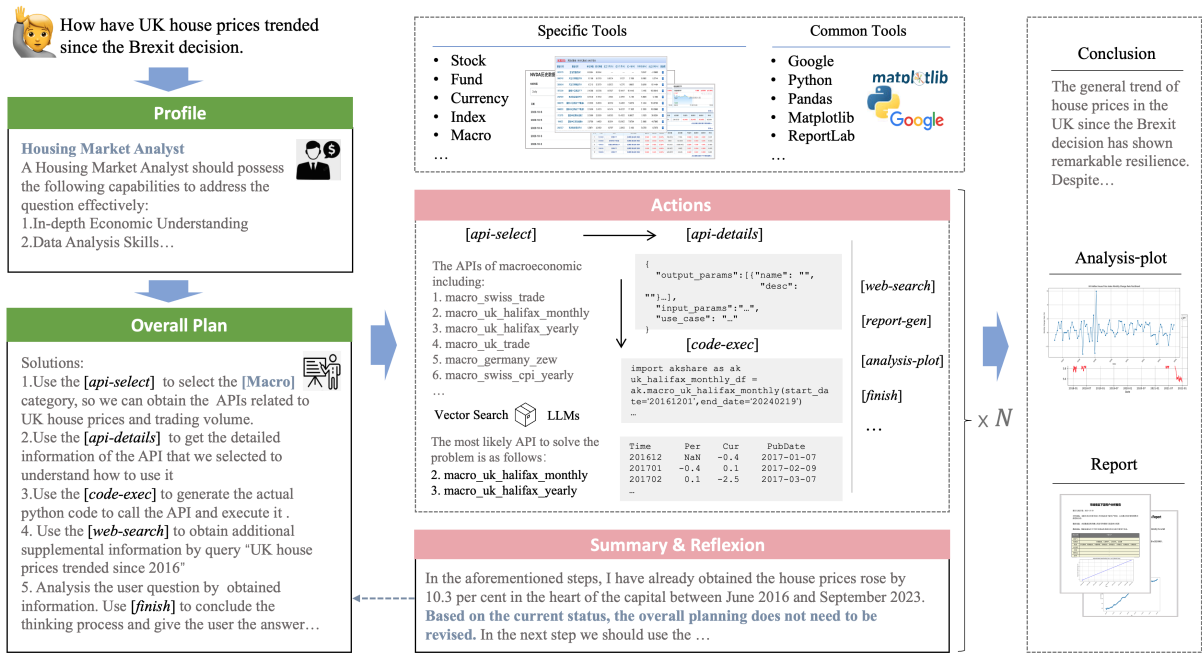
How have UK house prices trended since the Brexit decision.

Profile

Housing Market Analyst
A Housing Market Analyst should possess the following capabilities to address the question effectively:
1.In-depth Economic Understanding
2.Data Analysis Skills…

Overall Plan

Solutions:
1.Use the [api-select] to select the [Macro] category, so we can obtain the APIs related to UK house prices and trading volume.
2.Use the [api-details] to get the detailed information of the API that we selected to understand how to use it
3.Use the [code-exec] to generate the actual python code to call the API and execute it .
4. Use the [web-search] to obtain additional supplemental information by query "UK house prices trended since 2016"
5. Analysis the user question by obtained information. Use [finish] to conclude the thinking process and give the user the answer…

Specific Tools
• Stock
• Fund
• Currency
• Index
• Macro
…

Common Tools
• Google
• Python
• Pandas
• Matplotlib
• ReportLab
…

matplotlib
Google

Actions

[api-select] [api-details]

The APIs of macroeconomic including:
1. macro_swiss_trade
2. macro_uk_halifax_monthly
3. macro_uk_halifax_yearly
4. macro_uk_trade
5. macro_germany_zew
6. macro_swiss_cpi_yearly
…

Vector Search LLMs

The most likely API to solve the problem is as follows:
2. macro_uk_halifax_monthly
3. macro_uk_halifax_yearly

{
"output_params":[{"name": "", "desc": ""}…],
"input_params":"…",
"use_case": "…"

[code-exec]

import akshare as ak
uk_halifax_monthly_df = ak.macro_uk_halifax_monthly(start_date='20161201',end_date='20240219')
…

| Time | Per | Cur | PubDate |
|---|---|---|---|
| 201612 | NaN | -0.4 | 2017-01-07 |
| 201701 | -0.4 | 0.1 | 2017-02-09 |
| 201702 | 0.1 | -2.5 | 2017-03-07 |
| … | | | |

[web-search]
[report-gen]
[analysis-plot]
[finish]
…

x N

Summary & Reflexion

In the aforementioned steps, I have already obtained the house prices rose by 10.3 per cent in the heart of the capital between June 2016 and September 2023. Based on the current status, the overall planning does not need to be revised. In the next step we should use the …

Conclusion

The general trend of house prices in the UK since the Brexit decision has shown remarkable resilience. Despite…

Analysis-plot

Report